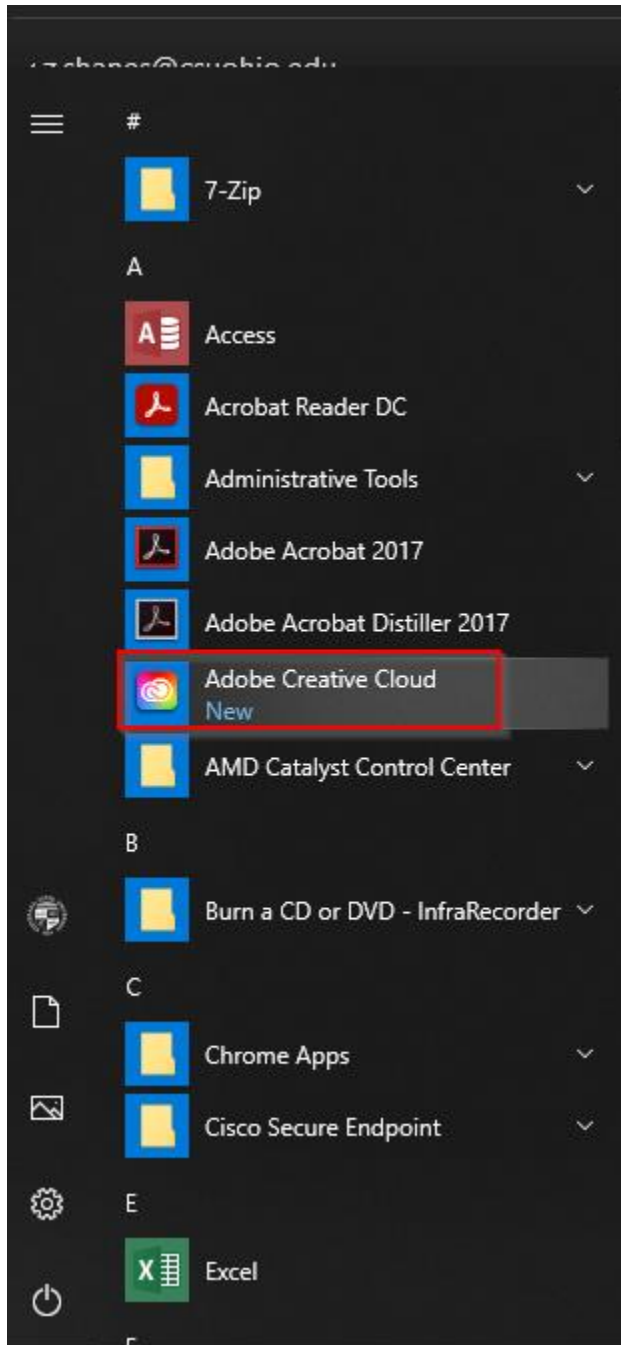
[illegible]

#

7-Zip

A

Access

Acrobat Reader DC

Administrative Tools

Adobe Acrobat 2017

Adobe Acrobat Distiller 2017

Adobe Creative Cloud
New

AMD Catalyst Control Center

B

Burn a CD or DVD - InfraRecorder

C

Chrome Apps

Cisco Secure Endpoint

E

Excel